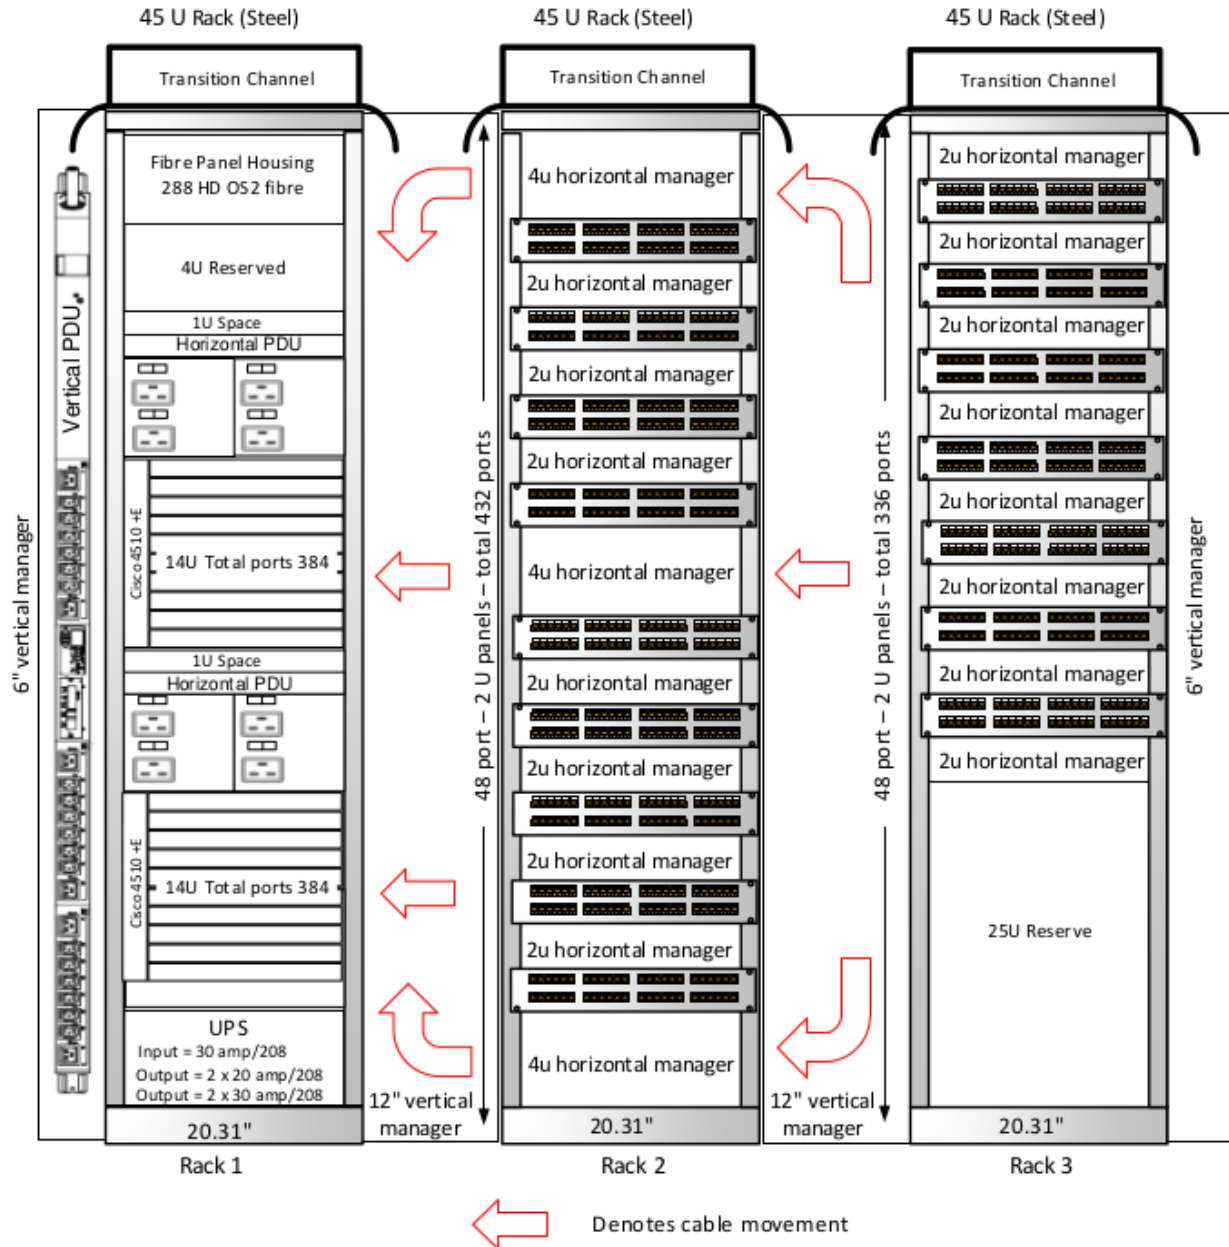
45 U Rack (Steel)

45 U Rack (Steel)

45 U Rack (Steel)

Transition Channel

Transition Channel

Transition Channel

6" vertical manager

Vertical PDU

Fibre Panel Housing
288 HD OS2 fibre

4U Reserved

1U Space
Horizontal PDU

Cisco 4510 +E

14U Total ports 384

1U Space
Horizontal PDU

Cisco 4510 +E

14U Total ports 384

UPS
Input = 30 amp/208
Output = 2 x 20 amp/208
Output = 2 x 30 amp/208

20.31"

Rack 1

48 port – 2 U panels – total 432 ports

12" vertical manager

4u horizontal manager

2u horizontal manager

2u horizontal manager

2u horizontal manager

4u horizontal manager

2u horizontal manager

2u horizontal manager

2u horizontal manager

2u horizontal manager

4u horizontal manager

20.31"

Rack 2

48 port – 2 U panels – total 336 ports

12" vertical manager

2u horizontal manager

2u horizontal manager

2u horizontal manager

2u horizontal manager

2u horizontal manager

2u horizontal manager

2u horizontal manager

2u horizontal manager

25U Reserve

20.31"

Rack 3

6" vertical manager

Denotes cable movement